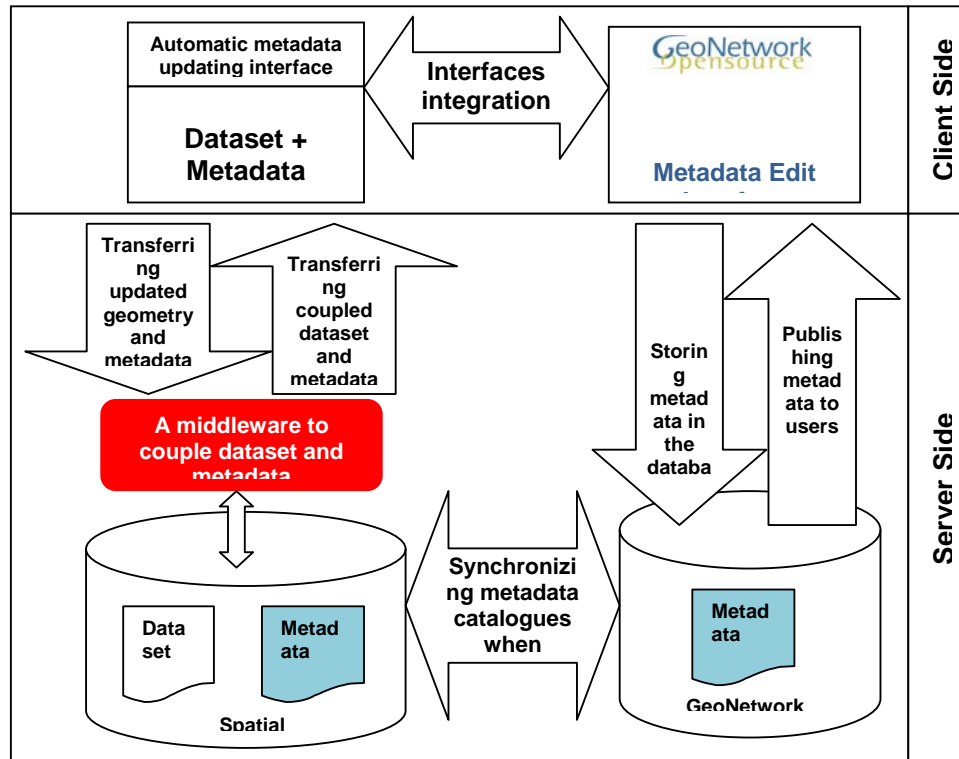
Automatic metadata updating interface

Dataset + Metadata

Interfaces integration

GeoNetwork opensource

Metadata Edit

Client Side

Transferring updated geometry and metadata

Transferring coupled dataset and metadata

A middleware to couple dataset and metadata

Data set

Metadata

Spatial

Synchronizing metadata catalogues when

Storing metadata in the databa

Publishing metadata to users

Metadata

GeoNetwork

Server Side